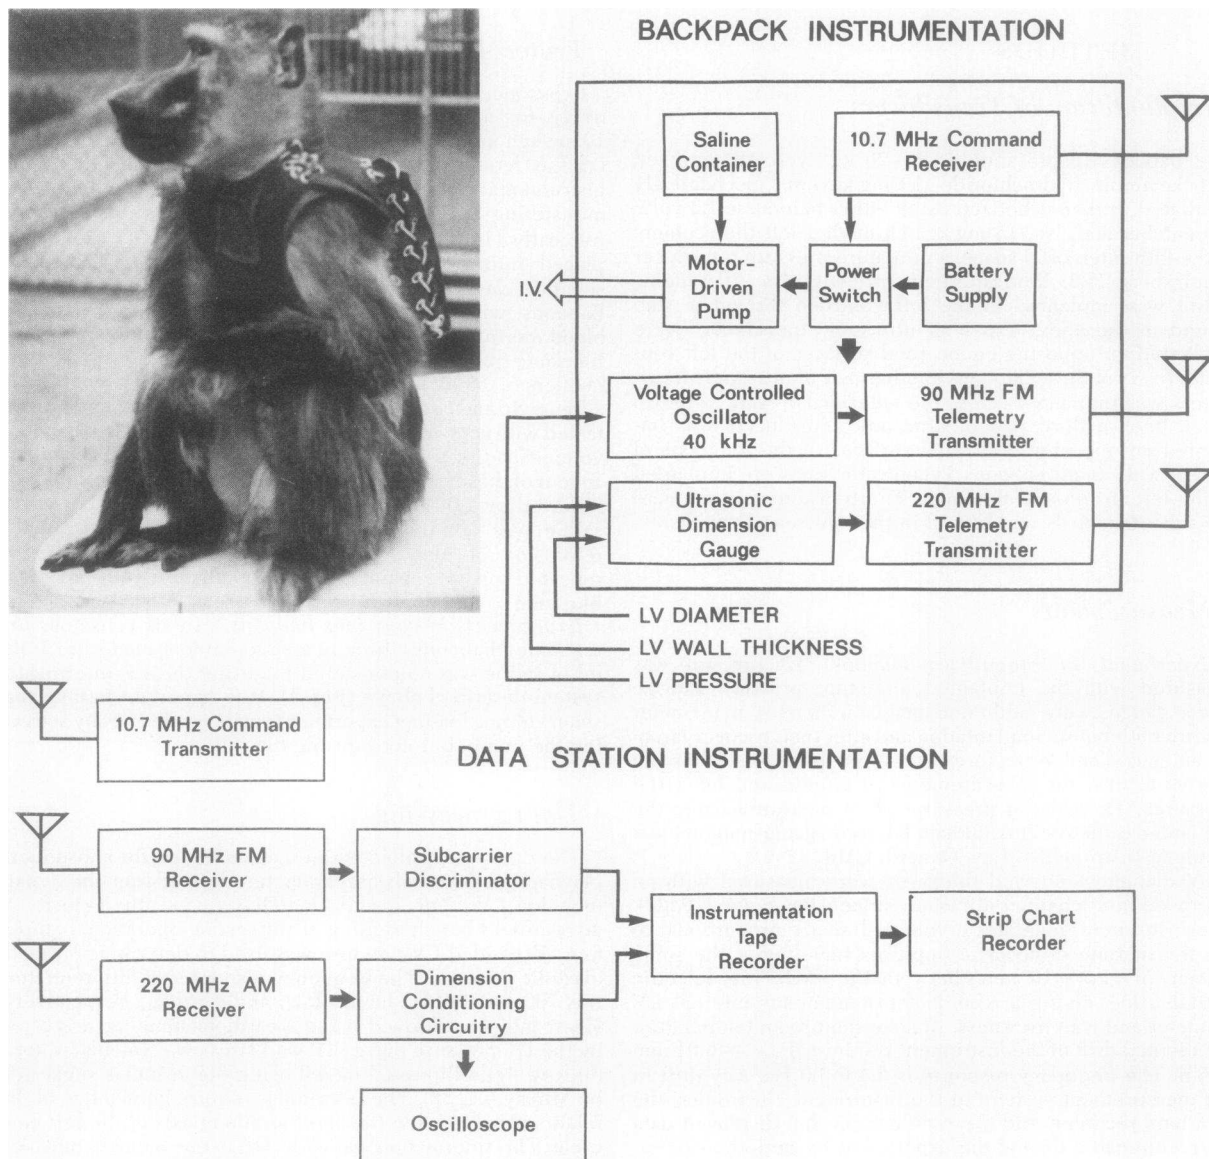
BACKPACK INSTRUMENTATION

Saline Container

10.7 MHz Command Receiver

Motor-Driven Pump

Power Switch

Battery Supply

I.V.

Voltage Controlled Oscillator 40 kHz

90 MHz FM Telemetry Transmitter

Ultrasonic Dimension Gauge

220 MHz FM Telemetry Transmitter

LV DIAMETER

LV WALL THICKNESS

LV PRESSURE

10.7 MHz Command Transmitter

DATA STATION INSTRUMENTATION

90 MHz FM Receiver

Subcarrier Discriminator

Instrumentation Tape Recorder

Strip Chart Recorder

220 MHz AM Receiver

Dimension Conditioning Circuitry

Oscilloscope